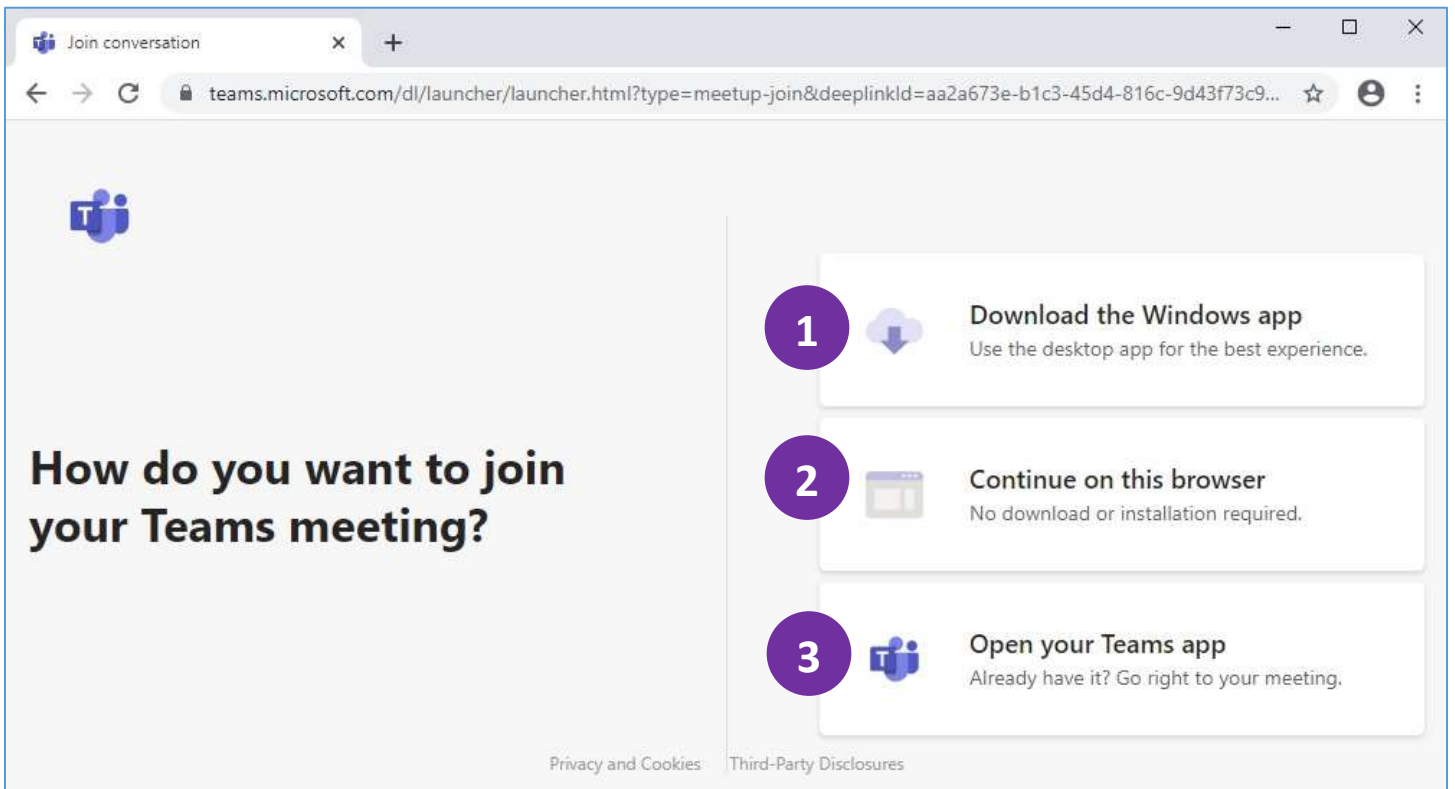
Join conversation

teams.microsoft.com/dl/launcher/launcher.html?type=meetup-join&deeplinkId=aa2a673e-b1c3-45d4-816c-9d43f73c9...

How do you want to join your Teams meeting?

1 Download the Windows app
Use the desktop app for the best experience.

2 Continue on this browser
No download or installation required.

3 Open your Teams app
Already have it? Go right to your meeting.

Privacy and Cookies Third-Party Disclosures